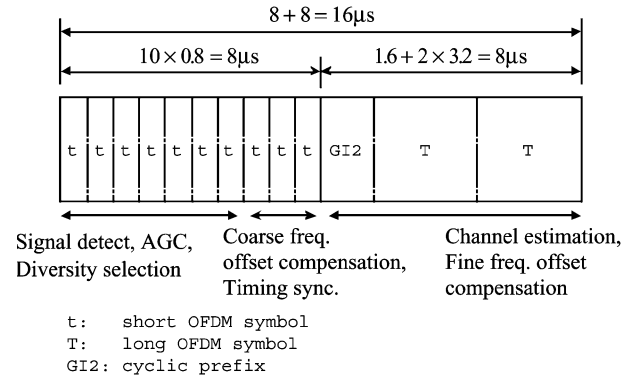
$8+8=16\mu s$

$10\times 0.8=8\mu s$

$1.6+2\times 3.2=8\mu s$

t t t t t t t t t t GI2 T T

Signal detect, AGC, Diversity selection

Coarse freq. offset compensation, Timing sync.

Channel estimation, Fine freq. offset compensation

t: short OFDM symbol
T: long OFDM symbol
GI2: cyclic prefix